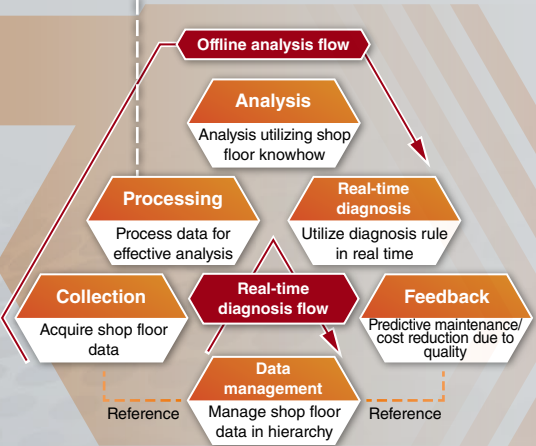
Offline analysis flow

Analysis
Analysis utilizing shop floor knowhow

Processing
Process data for effective analysis

Real-time diagnosis
Utilize diagnosis rule in real time

Collection
Acquire shop floor data

Real-time diagnosis flow

Feedback
Predictive maintenance/ cost reduction due to quality

Data management
Manage shop floor data in hierarchy

Reference

Reference